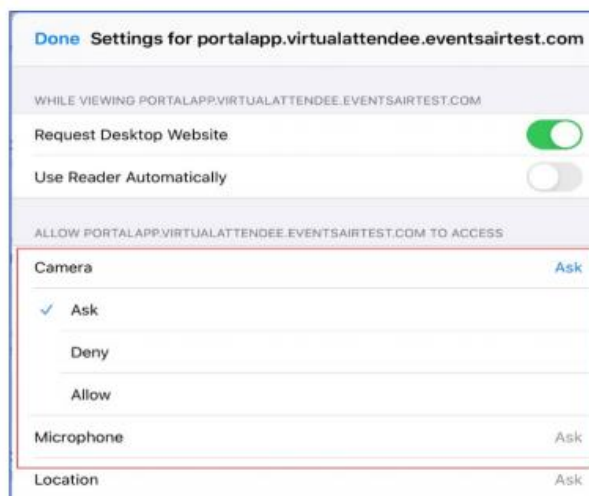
Done Settings for portalapp.virtualattendee.eventsairtest.com

WHILE VIEWING PORTALAPP.VIRTUALATTENDEE.EVENTSAIRTEST.COM

Request Desktop Website

Use Reader Automatically

ALLOW PORTALAPP.VIRTUALATTENDEE.EVENTSAIRTEST.COM TO ACCESS

Camera Ask

✓ Ask

Deny

Allow

Microphone Ask

Location Ask